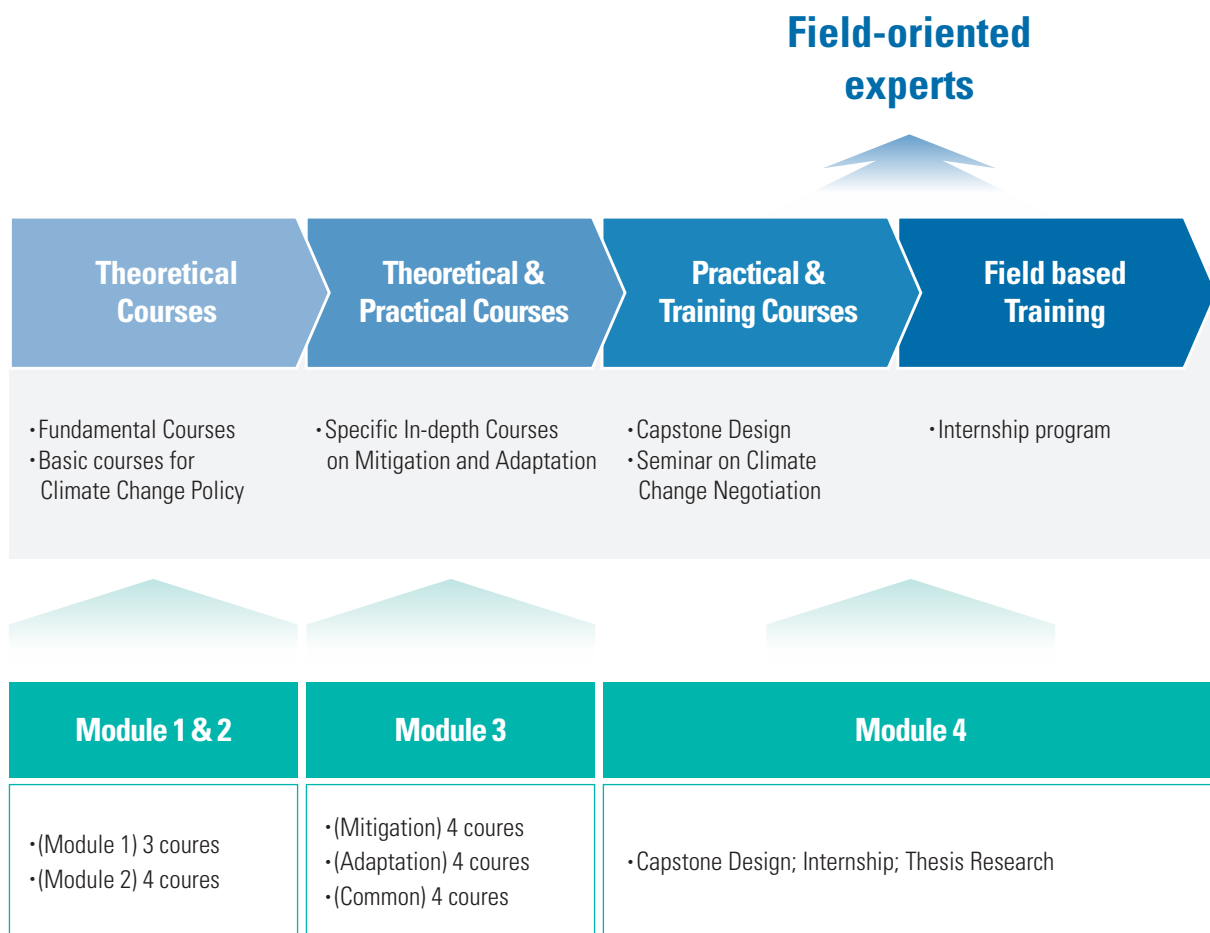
Field-oriented experts

Theoretical Courses

Theoretical & Practical Courses

Practical & Training Courses

Field based Training

・Fundamental Courses
・Basic courses for Climate Change Policy

・Specific In-depth Courses on Mitigation and Adaptation

・Capstone Design
・Seminar on Climate Change Negotiation

・Internship program

Module 1 & 2

Module 3

Module 4

・(Module 1) 3 coures
・(Module 2) 4 coures

・(Mitigation) 4 coures
・(Adaptation) 4 coures
・(Common) 4 coures

・Capstone Design; Internship; Thesis Research